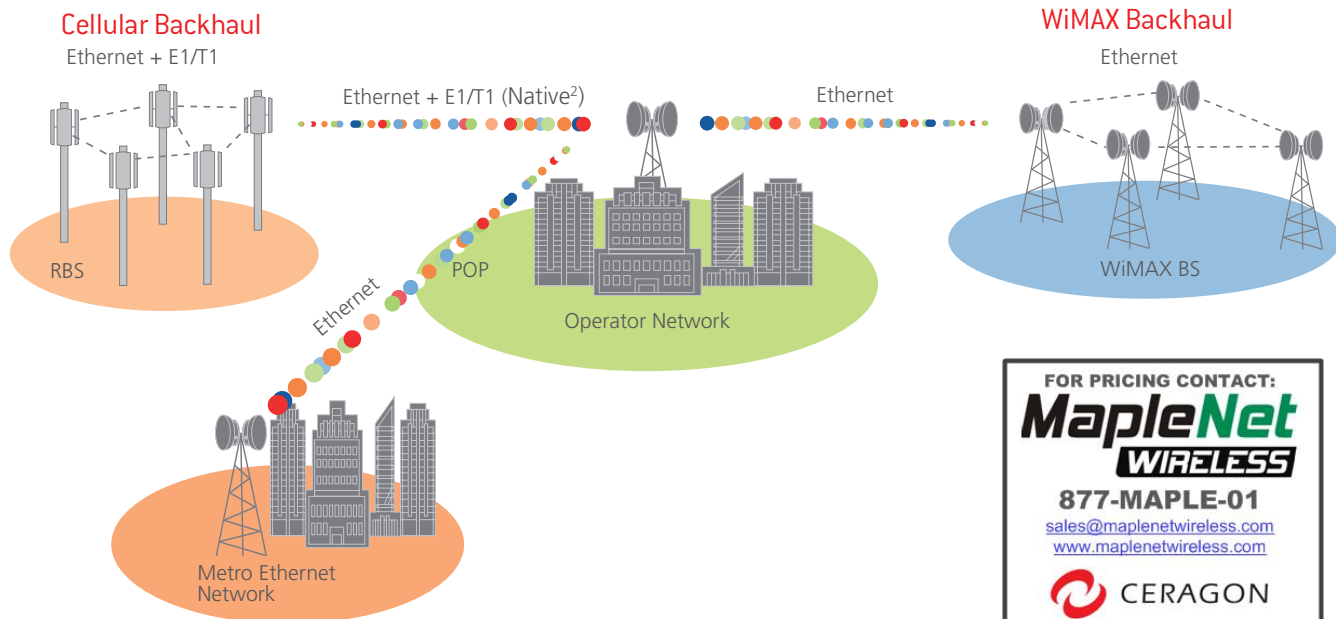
Cellular Backhaul
Ethernet + E1/T1

Ethernet + E1/T1 (Native$^2$)

RBS

WiMAX Backhaul
Ethernet

Ethernet

WiMAX BS

POP

Operator Network

Ethernet

Metro Ethernet Network

FOR PRICING CONTACT:
MapleNet
WIRELESS
877-MAPLE-01
sales@maplenetwireless.com
www.maplenetwireless.com
CERAGON